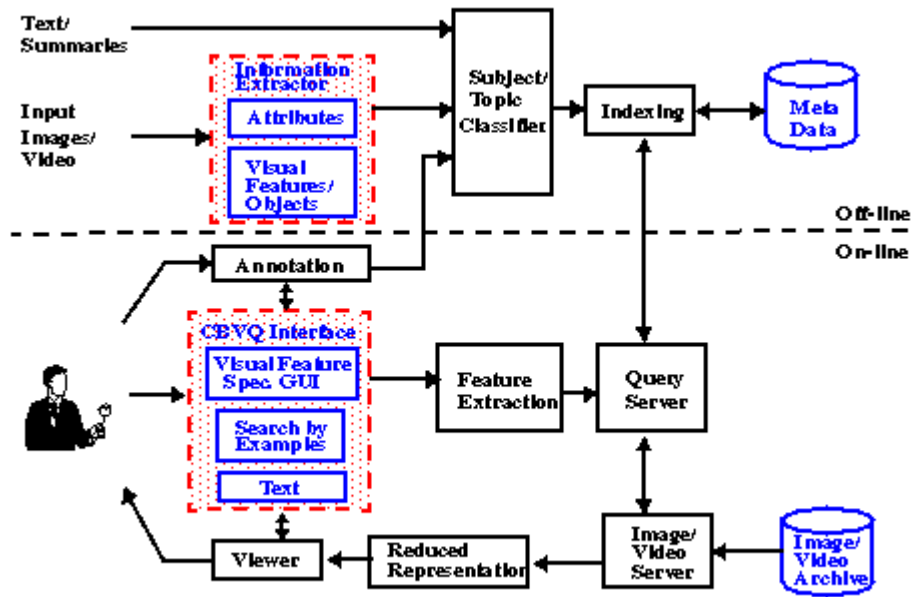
Text/
Summaries

Input
Images/
Video

Information
Extractor

Attributes

Visual
Features/
Objects

Subject/
Topic
Classifier

Indexing

Meta
Data

Off-line

On-line

Annotation

CBVQ Interface

Visual Feature
Spec GUI

Search by
Examples

Text

Feature
Extraction

Query
Server

Viewer

Reduced
Representation

Image/
Video
Server

Image/
Video
Archive